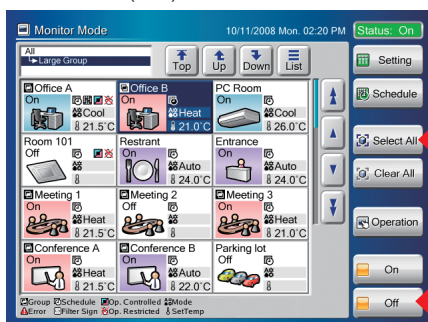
Monitor Mode
10/11/2008 Mon. 02:20 PM
Status: On
All
Large Group
Top
Up
Down
List
Setting
Schedule
Select All
Clear All
Operation
On
Off

| Office A<br>On<br>Cool<br>21.5°C | Office B<br>On<br>Heat<br>21.0°C | PC Room<br>On<br>Cool<br>26.0°C |
|---|---|---|
| Room 101<br>Off | Restrant<br>On<br>Auto<br>24.0°C | Entrance<br>On<br>Auto<br>24.0°C |
| Meeting 1<br>On<br>Heat<br>21.5°C | Meeting 2<br>Off | Meeting 3<br>On<br>Heat<br>21.0°C |
| Conference A<br>On<br>Heat<br>21.5°C | Conference B<br>On<br>Auto<br>22.0°C | Parking lot<br>Off |

Group Schedule Op. Controlled Mode
Error Filter Sign Op. Restricted SetTemp